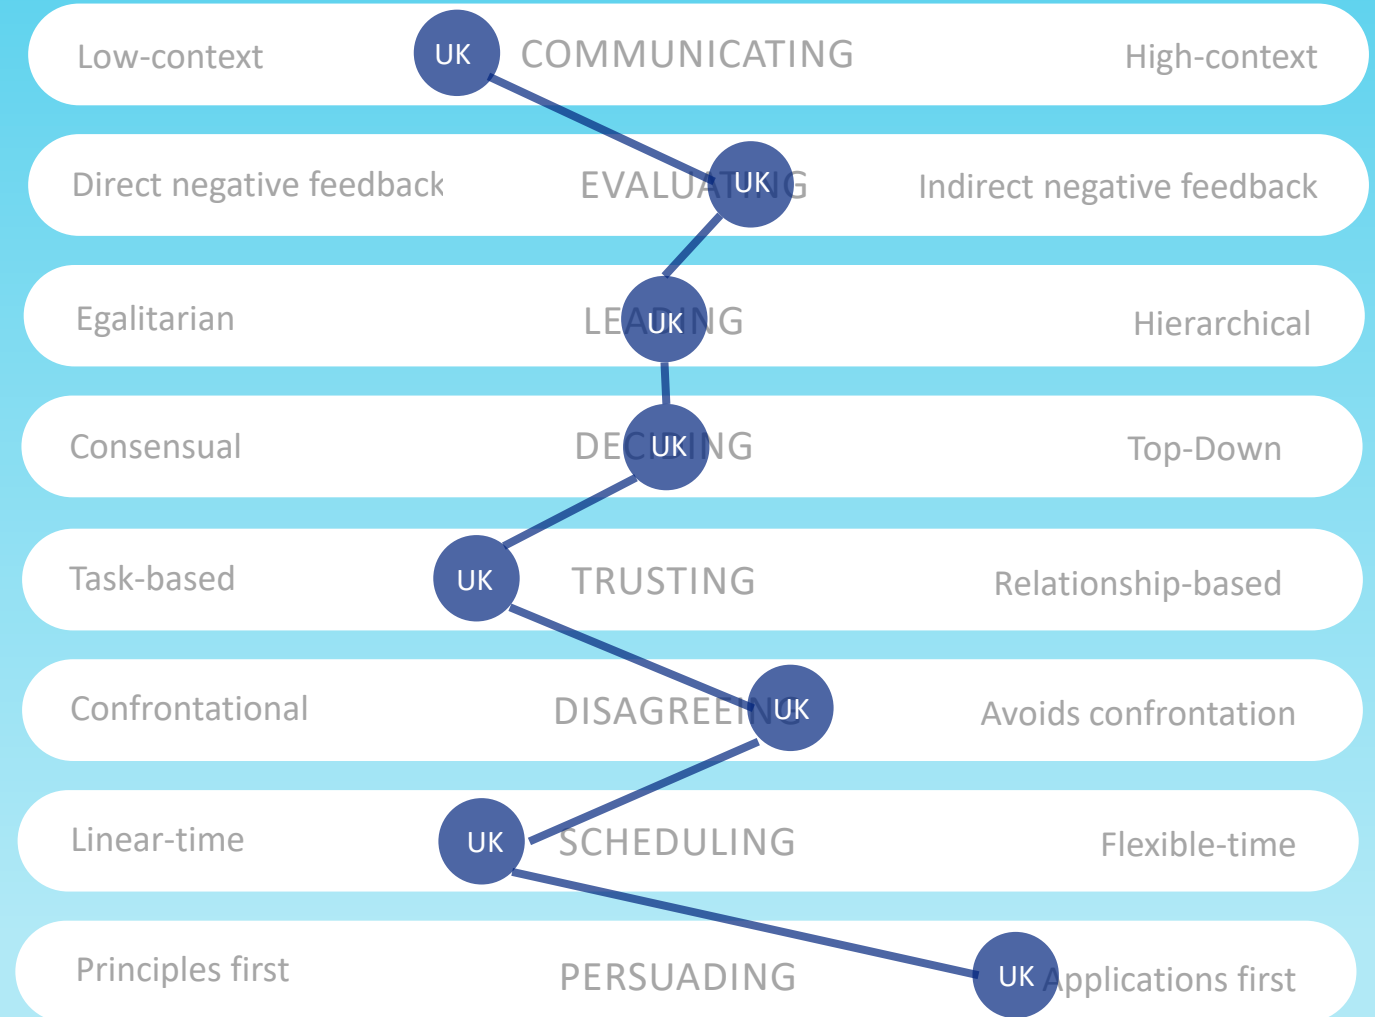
Low-context UK COMMUNICATING High-context

Direct negative feedback EVALUATING UK Indirect negative feedback

Egalitarian LEADING UK Hierarchical

Consensual DECIDING UK Top-Down

Task-based UK TRUSTING Relationship-based

Confrontational DISAGREEING UK Avoids confrontation

Linear-time UK SCHEDULING Flexible-time

Principles first PERSUADING UK Applications first